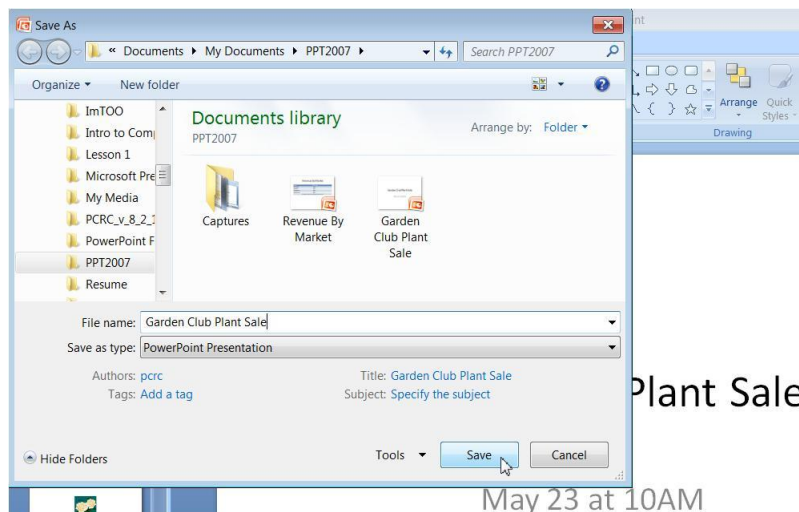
Save As

« Documents ▸ My Documents ▸ PPT2007 ▸

Search PPT2007

Organize ▾ New folder

ImTOO
Intro to Com
Lesson 1
Microsoft Pre
My Media
PCRC_v_8_2_
PowerPoint F
PPT2007
Resume

Documents library
PPT2007

Arrange by: Folder ▾

Captures
Revenue By Market
Garden Club Plant Sale

File name: Garden Club Plant Sale
Save as type: PowerPoint Presentation

Authors: pcrc
Tags: Add a tag
Title: Garden Club Plant Sale
Subject: Specify the subject

Hide Folders
Tools ▾
Save
Cancel

nt
Arrange
Quick Styles
Drawing

Plant Sale
May 23 at 10AM